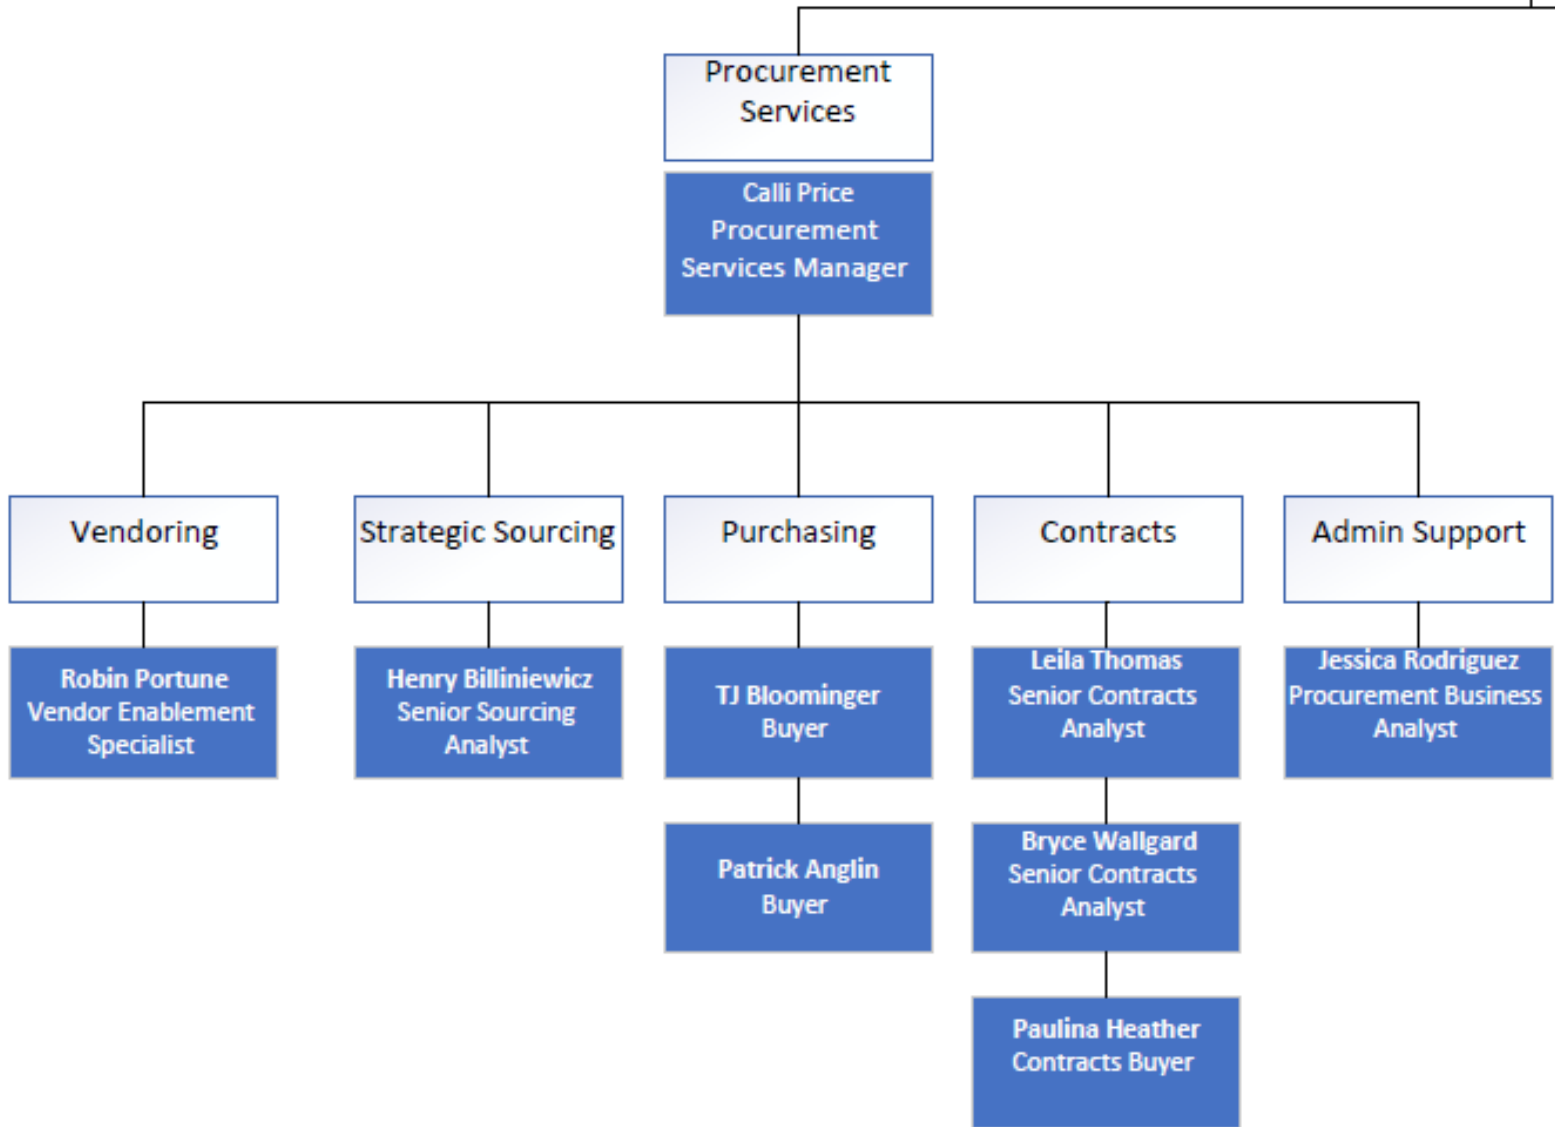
Procurement Services

Calli Price
Procurement Services Manager

Vendoring

Strategic Sourcing

Purchasing

Contracts

Admin Support

Robin Portune
Vendor Enablement Specialist

Henry Billiniewicz
Senior Sourcing Analyst

TJ Bloominger
Buyer

Patrick Anglin
Buyer

Leila Thomas
Senior Contracts Analyst

Bryce Wallgard
Senior Contracts Analyst

Paulina Heather
Contracts Buyer

Jessica Rodriguez
Procurement Business Analyst